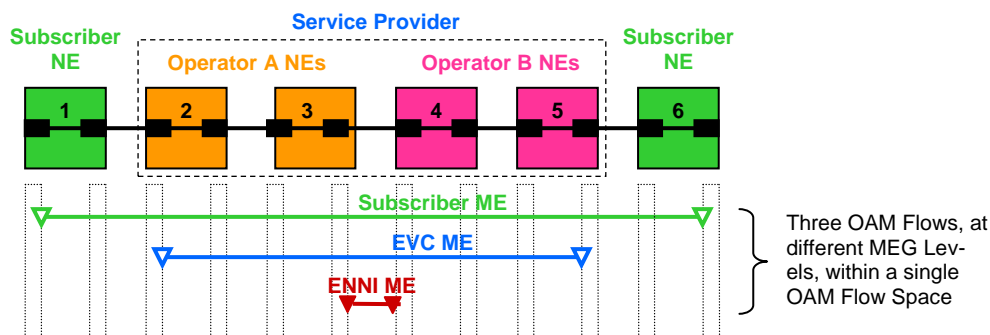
Service Provider

Subscriber NE

Operator A NEs

Operator B NEs

Subscriber NE

1

2

3

4

5

6

Subscriber ME

EVC ME

ENNI ME

Three OAM Flows, at different MEG Levels, within a single OAM Flow Space